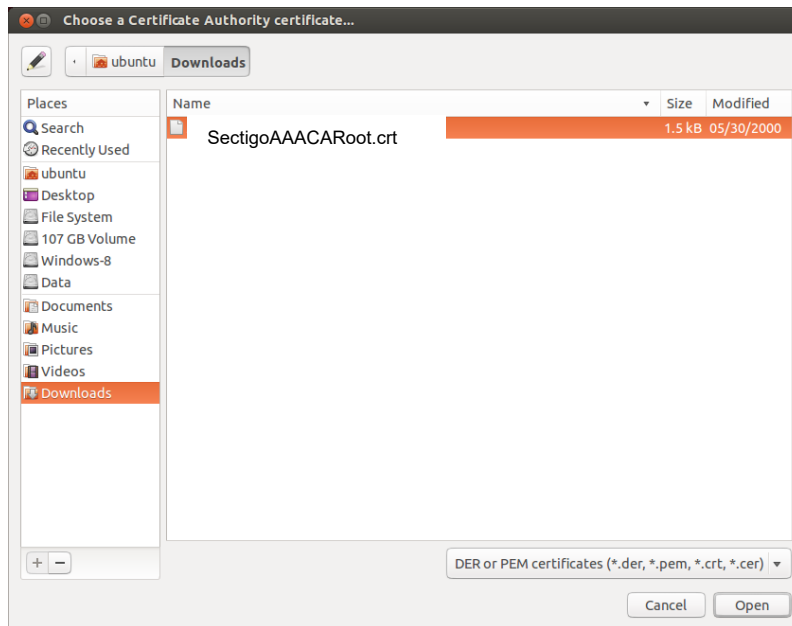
Choose a Certificate Authority certificate...

ubuntu Downloads

Places
Search
Recently Used
ubuntu
Desktop
File System
107 GB Volume
Windows-8
Data
Documents
Music
Pictures
Videos
Downloads

+ −

| Name | Size | Modified |
|---|---|---|
| SectigoAAACARoot.crt | 1.5 kB | 05/30/2000 |

DER or PEM certificates (*.der, *.pem, *.crt, *.cer)

Cancel Open